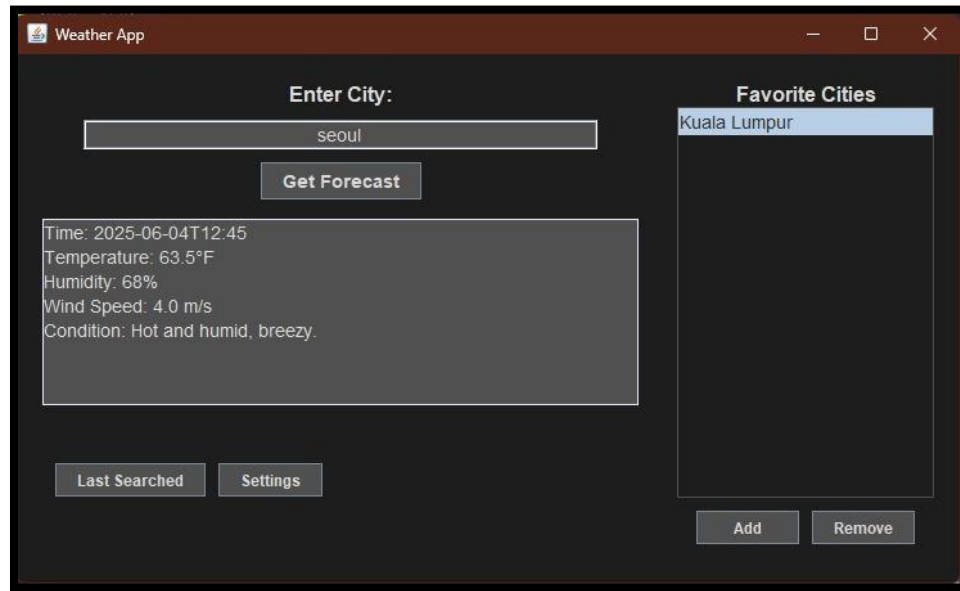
Weather App

Enter City:

seoul

Get Forecast

Time: 2025-06-04T12:45
Temperature: 63.5°F
Humidity: 68%
Wind Speed: 4.0 m/s
Condition: Hot and humid, breezy.

Last Searched

Settings

Favorite Cities

Kuala Lumpur

Add

Remove